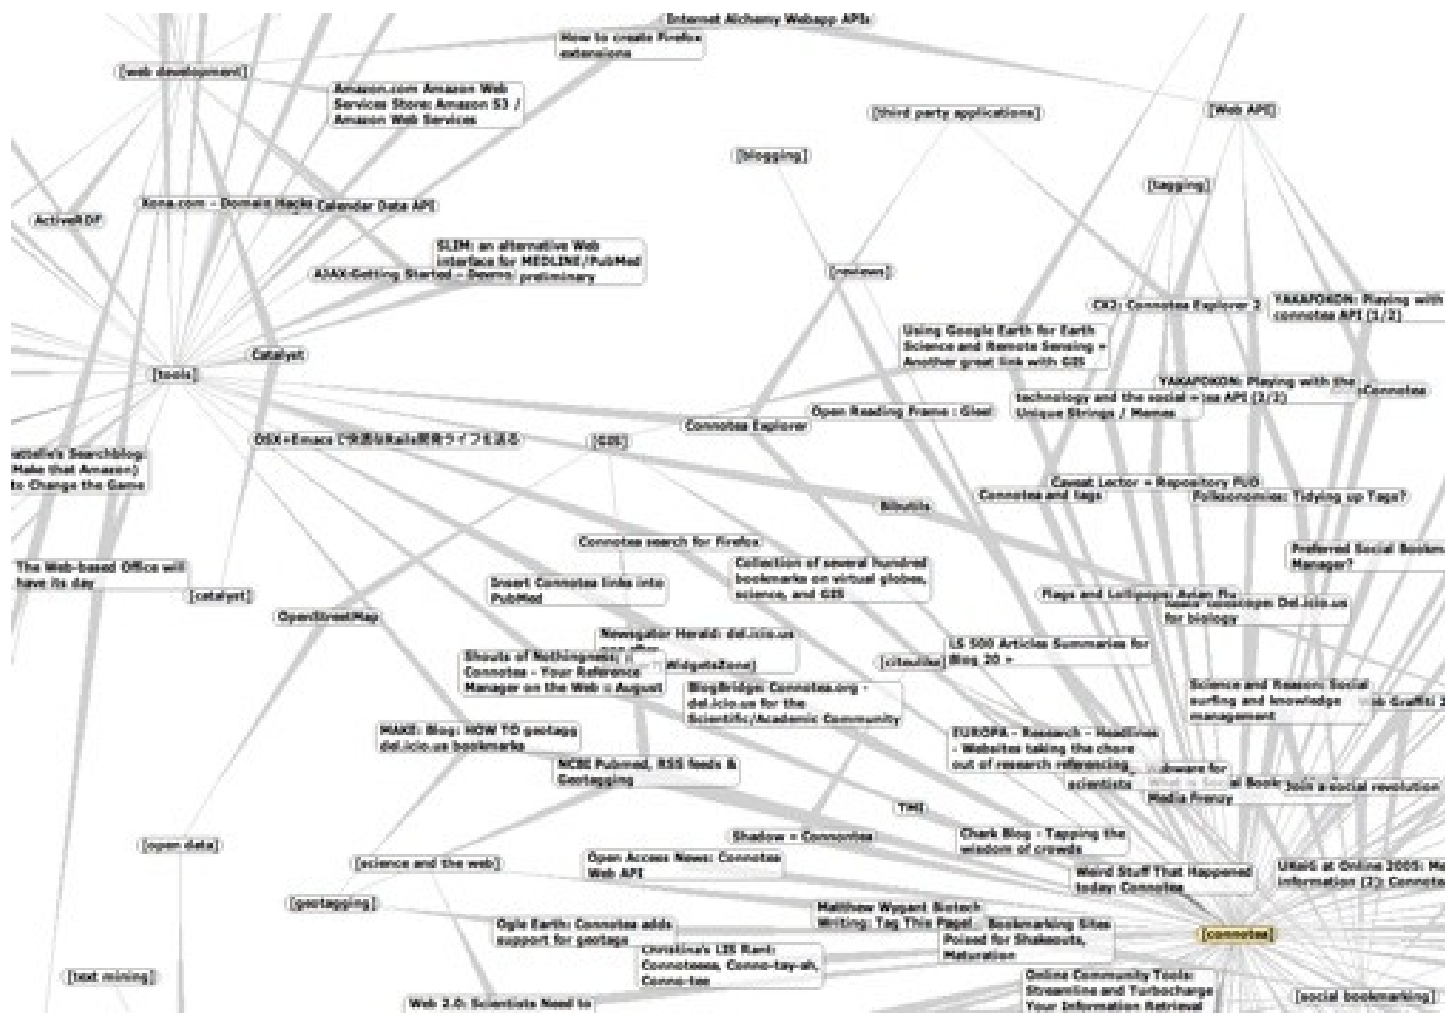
Internet Alchemy Webapp APIs
How to create Firefox extensions
[web development]
Amazon.com Amazon Web Services Store: Amazon S3 / Amazon Web Services
[third party applications]
[Web API]
[blogging]
[tagging]
ActiveRDF
Xona.com - Domain Hacks
Calendar Data API
SLIM: an alternative Web interface for MEDLINE/PubMed preliminary
AJAX:Getting Started - Devmo
[reviews]
CX2: Connotea Explorer 2
YAKAFOKON: Playing with connotea API (1/2)
Using Google Earth for Earth Science and Remote Sensing » Another great link with GIS
Catalyst
[tools]
YAKAFOKON: Playing with the connotea API (2/2)
technology and the social - Unique Strings / Memes
Connotea
Open Reading Frame : Glee
Connotea Explorer
DSX+Emacs で快適なRails開発ライフを送る
[GIS]
atalie's Searchblog: Make that Amazon) to Change the Game
Caveat Lector » Repository FUD
Connotea and tags
Folksonomies: Tidying up Tags?
Bibutils
Connotea search for Firefox
Preferred Social Bookm Manager?
Collection of several hundred bookmarks on virtual globes, science, and GIS
The Web-based Office will have its day
Insert Connotea links into PubMed
[catalyst]
Flags and Lollipops: Asian Fu
Connotea: Del.icio.us for biology
OpenStreetMap
Newsgator Herald: del.icio.us
LS 500 Articles Summaries for Blog 20 »
Shouts of Nothingness Connotea - Your Reference Manager on the Web » August
WidgetsZone
[citeulike]
BlogBridge: Connotea.org - del.icio.us for the Scientific/Academic Community
Science and Reason: Social surfing and knowledge management
Graffiti 2
MAKE: Blog: HOW TO geotag del.icio.us bookmarks
EUROPA - Research - Headlines - Websites taking the chore out of research referencing
NCBI Pubmed, RSS feeds & Geotagging
scientists
Media Frenzy
Join a social revolution
TMI
Shadow » Connotea
Chark Blog - Tapping the wisdom of crowds
[open data]
[science and the web]
Open Access News: Connotea Web API
Weird Stuff That Happened today: Connotea
UKeiG at Online 2005: Ma information (2) Connota
[geotagging]
Matthew Wygant Biotech Writing: Tag This Paper
Bookmarking Sites Poised for Shakeouts, Maturation
Ogle Earth: Connotea adds support for geotags
Christina's LIS Rant: Connoteaea, Conno-tay-ah, Conno-tee
[connotea]
[text mining]
Online Community Tools: Streamline and Turbocharge Your Information Retrieval
[social bookmarking]
Web 2.0: Scientists Need to